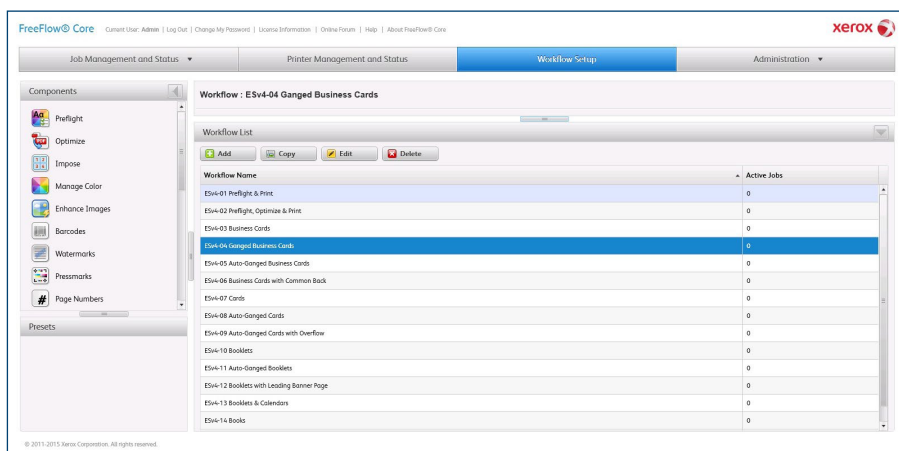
FreeFlow® Core Current User: Admin | Log Out | Change My Password | License Information | Online Forum | Help | About FreeFlow® Core

xerox

Job Management and Status ▼ | Printer Management and Status | Workflow Setup | Administration ▼

Components

Preflight
Optimize
Impose
Manage Color
Enhance Images
Barcodes
Watermarks
Pressmarks
Page Numbers

Presets

Workflow : ESv4-04 Ganged Business Cards

Workflow List

Add | Copy | Edit | Delete

| Workflow Name | Active Jobs |
|---|---|
| ESv4-01 Preflight & Print | 0 |
| ESv4-02 Preflight, Optimize & Print | 0 |
| ESv4-03 Business Cards | 0 |
| ESv4-04 Ganged Business Cards | 0 |
| ESv4-05 Auto-Ganged Business Cards | 0 |
| ESv4-06 Business Cards with Common Back | 0 |
| ESv4-07 Cards | 0 |
| ESv4-08 Auto-Ganged Cards | 0 |
| ESv4-09 Auto-Ganged Cards with Overflow | 0 |
| ESv4-10 Booklets | 0 |
| ESv4-11 Auto-Ganged Booklets | 0 |
| ESv4-12 Booklets with Leading Banner Page | 0 |
| ESv4-13 Booklets & Calendars | 0 |
| ESv4-14 Books | 0 |

© 2011-2015 Xerox Corporation. All rights reserved.